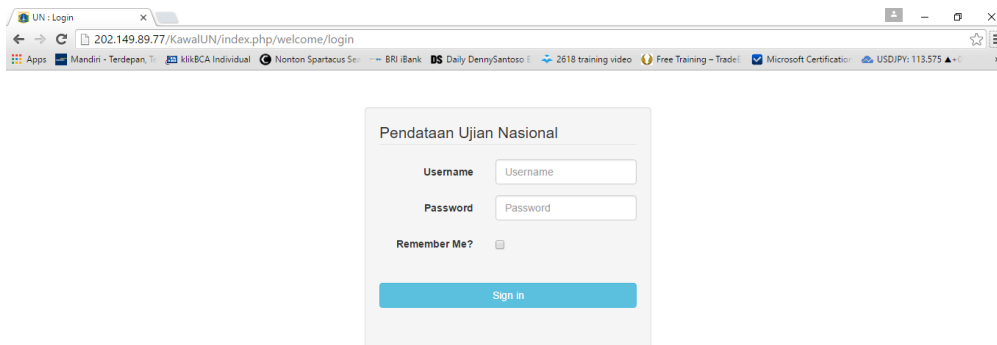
UN : Login

202.149.89.77/KawalUN/index.php/welcome/login

Apps Mandiri - Terdepan, T klikBCA Individual Nonton Spartacus Se BRI iBank DS Daily DennySantoso 2618 training video Free Training – Trade Microsoft Certification USDJPY: 113.575 ▲+

Pendataan Ujian Nasional

Username Username

Password Password

Remember Me?

Sign in